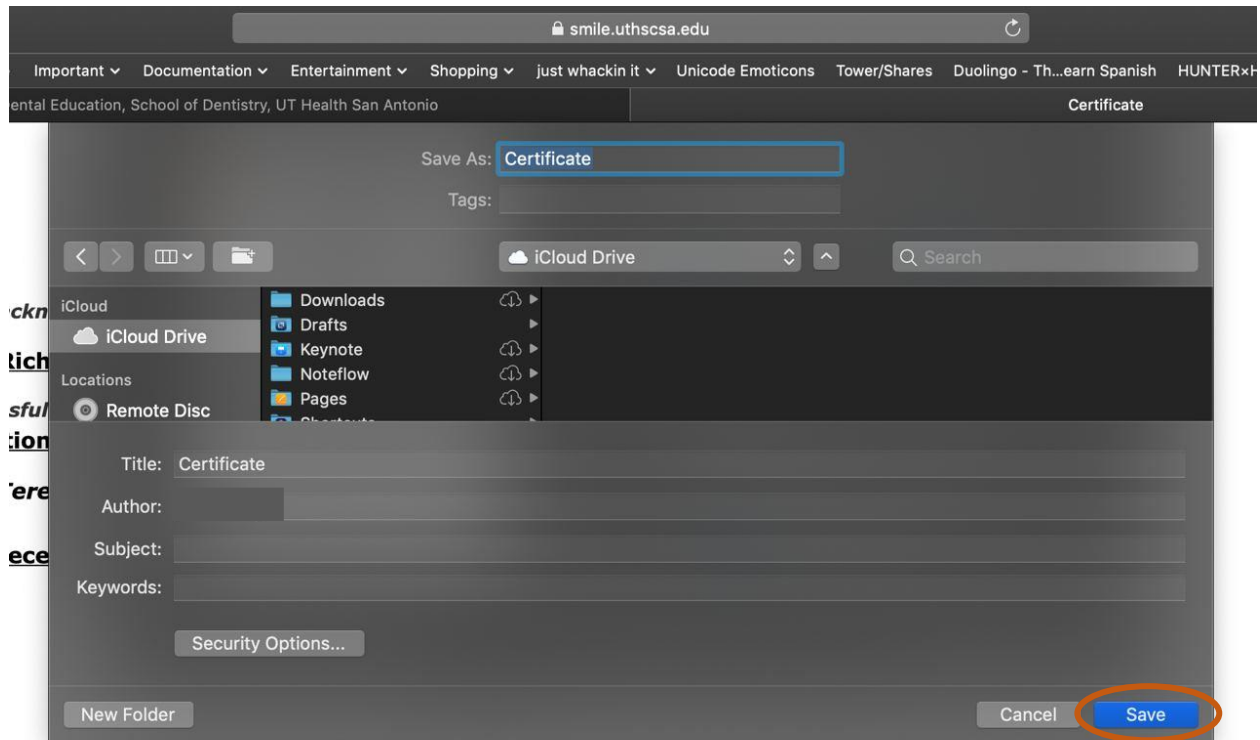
smile.uthscsa.edu

Important ⌄ Documentation ⌄ Entertainment ⌄ Shopping ⌄ just whackin it ⌄ Unicode Emoticons Tower/Shares Duolingo - Th...earn Spanish HUNTER×H

ental Education, School of Dentistry, UT Health San Antonio

Certificate

Save As: Certificate

Tags:

iCloud Drive

Search

iCloud

iCloud Drive

Locations

Remote Disc

Downloads

Drafts

Keynote

Noteflow

Pages

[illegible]

ckn

Rich

sful

tion

ere

ece

Title: Certificate

Author:

Subject:

Keywords:

Security Options...

New Folder

Cancel

Save